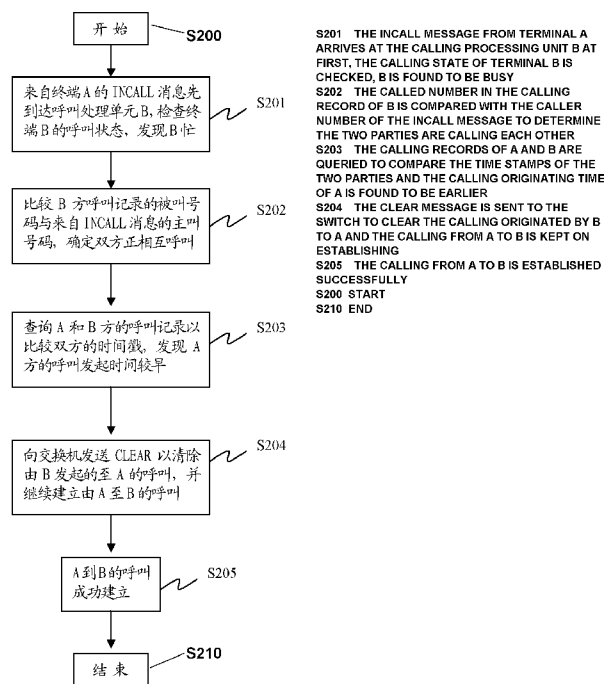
开始

S200

来自终端A的INCALL消息先到达呼叫处理单元B,检查终端B的呼叫状态,发现B忙

S201

比较B方呼叫记录的被叫号码与来自INCALL消息的主叫号码,确定双方正相互呼叫

S202

查询A和B方的呼叫记录以比较双方的时间戳,发现A方的呼叫发起时间较早

S203

向交换机发送CLEAR以清除由B发起的至A的呼叫,并继续建立由A至B的呼叫

S204

A到B的呼叫成功建立

S205

结束

S210

S201 THE INCALL MESSAGE FROM TERMINAL A ARRIVES AT THE CALLING PROCESSING UNIT B AT FIRST, THE CALLING STATE OF TERMINAL B IS CHECKED, B IS FOUND TO BE BUSY
S202 THE CALLED NUMBER IN THE CALLING RECORD OF B IS COMPARED WITH THE CALLER NUMBER OF THE INCALL MESSAGE TO DETERMINE THE TWO PARTIES ARE CALLING EACH OTHER
S203 THE CALLING RECORDS OF A AND B ARE QUERIED TO COMPARE THE TIME STAMPS OF THE TWO PARTIES AND THE CALLING ORIGINATING TIME OF A IS FOUND TO BE EARLIER
S204 THE CLEAR MESSAGE IS SENT TO THE SWITCH TO CLEAR THE CALLING ORIGINATED BY B TO A AND THE CALLING FROM A TO B IS KEPT ON ESTABLISHING
S205 THE CALLING FROM A TO B IS ESTABLISHED SUCCESSFULLY
S200 START
S210 END